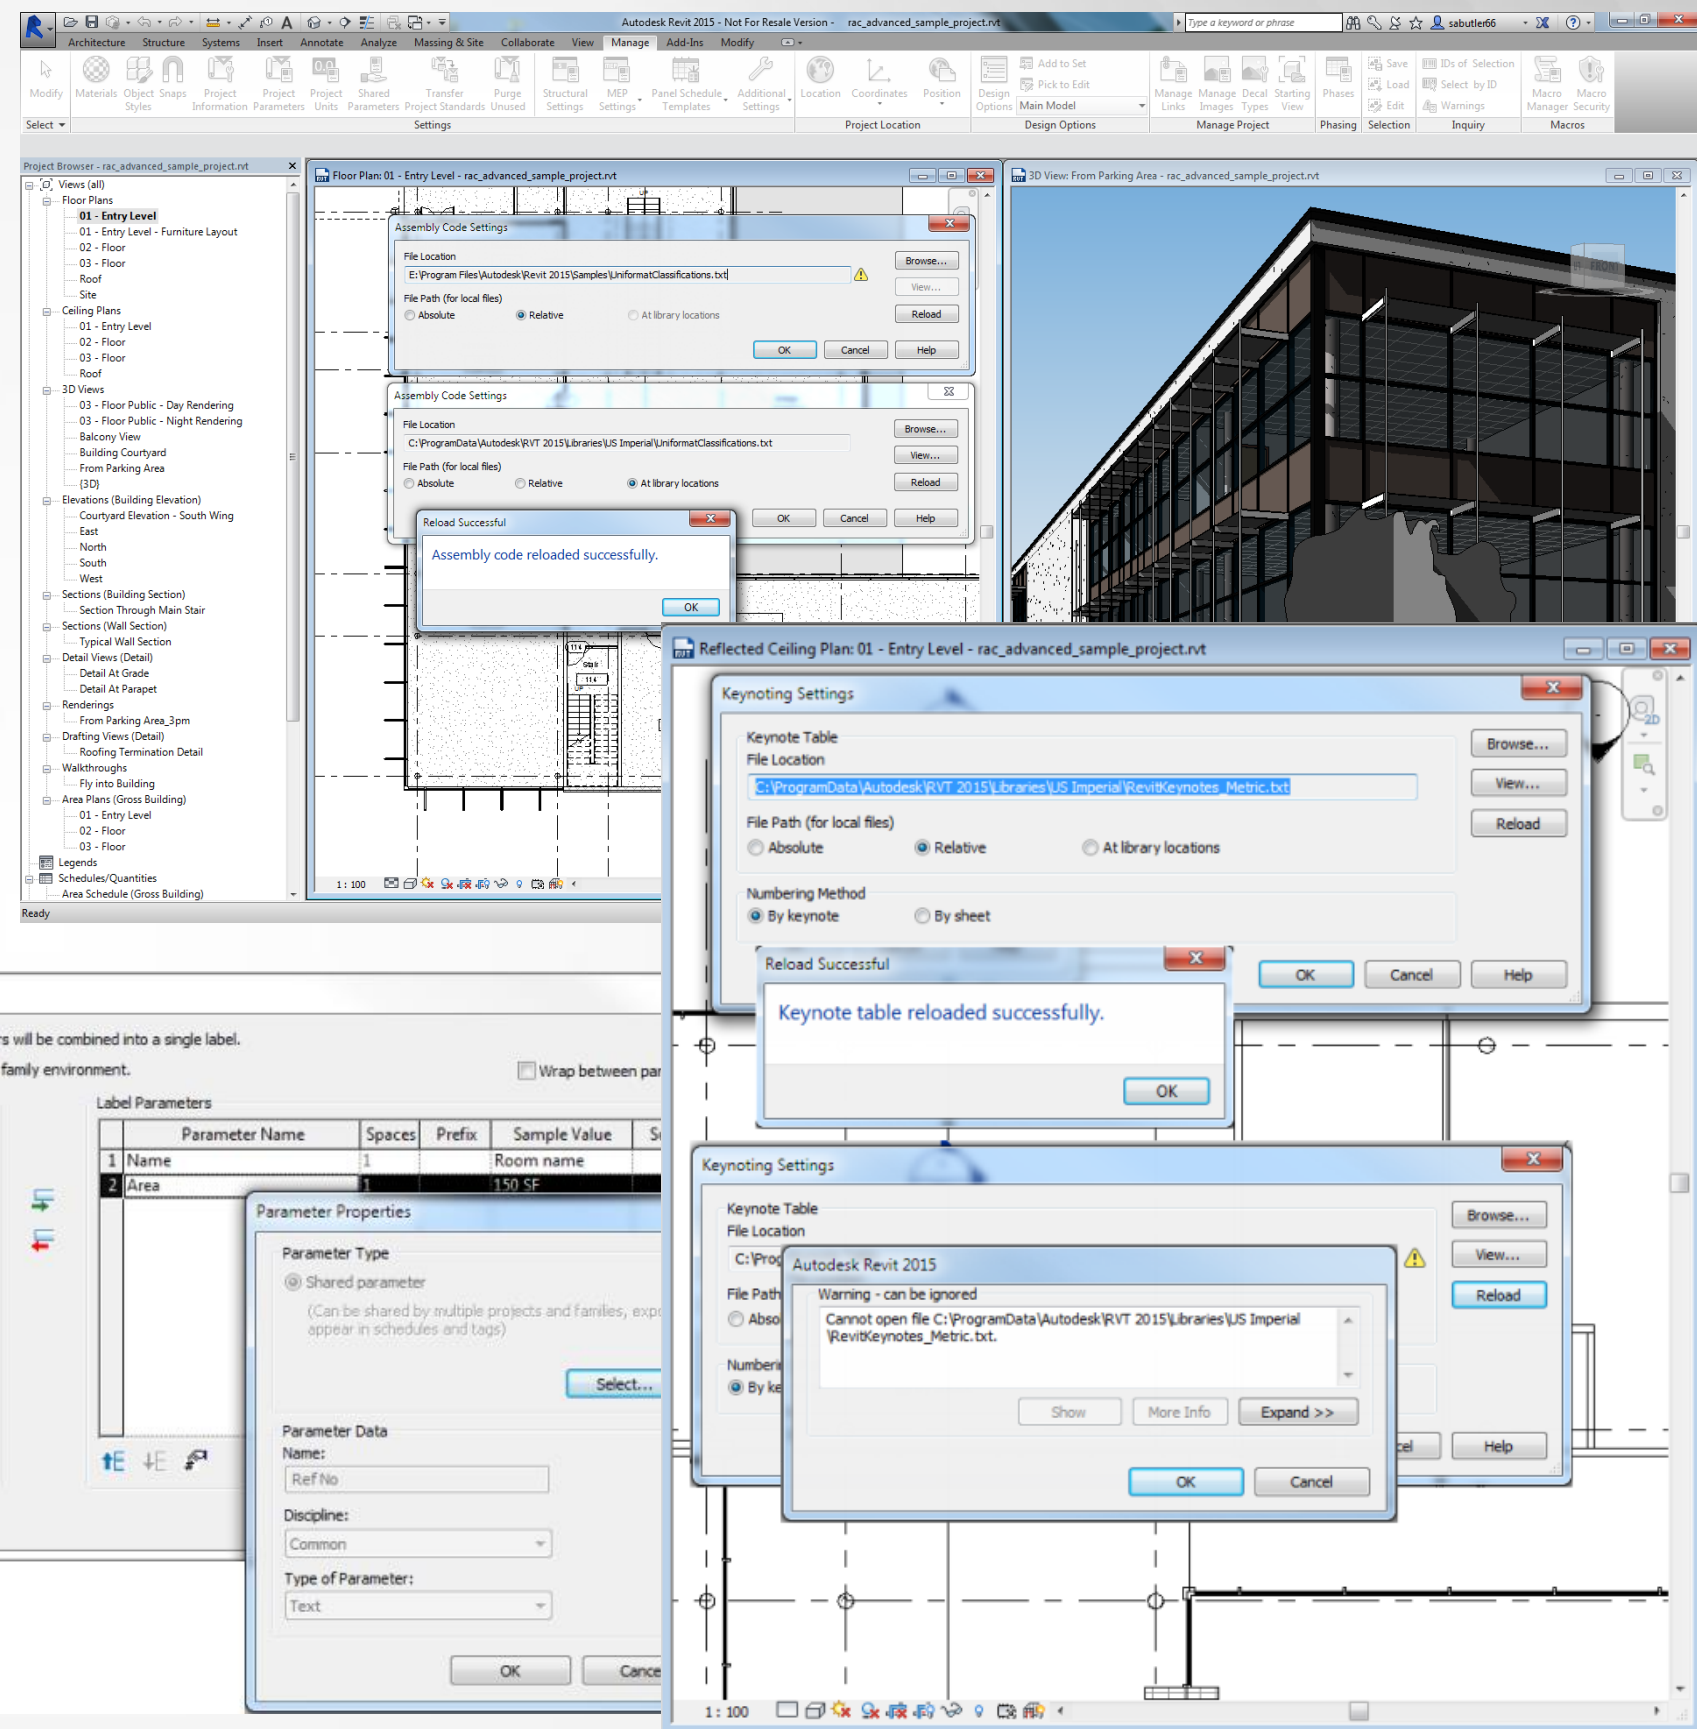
Autodesk Revit 2015 - Not For Resale Version - rac_advanced_sample_project.rvt
Type a keyword or phrase
sabutler66

Architecture Structure Systems Insert Annotate Analyze Massing & Site Collaborate View Manage Add-Ins Modify

Modify Materials Object Styles Snaps Project Information Project Parameters Project Units Shared Parameters Transfer Project Standards Purge Unused Structural Settings MEP Settings Panel Schedule Templates Additional Settings Location Coordinates Position Design Options Add to Set Pick to Edit Main Model Manage Links Manage Images Decal Types Starting View Phases Save Load Edit IDs of Selection Select by ID Warnings Macro Manager Macro Security
Select Settings Project Location Design Options Manage Project Phasing Selection Inquiry Macros

Project Browser - rac_advanced_sample_project.rvt
Views (all)
Floor Plans
01 - Entry Level
01 - Entry Level - Furniture Layout
02 - Floor
03 - Floor
Roof
Site
Ceiling Plans
01 - Entry Level
02 - Floor
03 - Floor
Roof
3D Views
03 - Floor Public - Day Rendering
03 - Floor Public - Night Rendering
Balcony View
Building Courtyard
From Parking Area
{3D}
Elevations (Building Elevation)
Courtyard Elevation - South Wing
East
North
South
West
Sections (Building Section)
Section Through Main Stair
Sections (Wall Section)
Typical Wall Section
Detail Views (Detail)
Detail At Grade
Detail At Parapet
Renderings
From Parking Area_3pm
Drafting Views (Detail)
Roofing Termination Detail
Walkthroughs
Fly into Building
Area Plans (Gross Building)
01 - Entry Level
02 - Floor
03 - Floor
Legends
Schedules/Quantities
Area Schedule (Gross Building)
Ready

Floor Plan: 01 - Entry Level - rac_advanced_sample_project.rvt

Assembly Code Settings
File Location
E:\Program Files\Autodesk\Revit 2015\Samples\UniformatClassifications.txt
Browse...
View...
File Path (for local files)
Absolute Relative At library locations
Reload
OK Cancel Help

Assembly Code Settings
File Location
C:\ProgramData\Autodesk\RVT 2015\Libraries\US Imperial\UniformatClassifications.txt
Browse...
View...
File Path (for local files)
Absolute Relative At library locations
Reload
OK Cancel Help

Reload Successful
Assembly code reloaded successfully.
OK

1 : 100

3D View: From Parking Area - rac_advanced_sample_project.rvt
FRONT

Reflected Ceiling Plan: 01 - Entry Level - rac_advanced_sample_project.rvt

Keynoting Settings
Keynote Table
File Location
C:\ProgramData\Autodesk\RVT 2015\Libraries\US Imperial\RevitKeynotes_Metric.txt
Browse...
View...
Reload
File Path (for local files)
Absolute Relative At library locations
Numbering Method
By keynote By sheet
OK Cancel Help

Reload Successful
Keynote table reloaded successfully.
OK

s will be combined into a single label.
family environment.
Wrap between par
Label Parameters

| | Parameter Name | Spaces | Prefix | Sample Value | S |
|---|---|---|---|---|---|
| 1 | Name | 1 | | Room name | |
| 2 | Area | 1 | | 150 SF | |

Parameter Properties
Parameter Type
Shared parameter
(Can be shared by multiple projects and families, exp appear in schedules and tags)
Select...
Parameter Data
Name:
Ref No
Discipline:
Common
Type of Parameter:
Text
OK Cance

Keynoting Settings
Keynote Table
File Location
C:\Proc
File Path
Abso
Numberi
By ke
Browse...
View...
Reload
cel Help

Autodesk Revit 2015
Warning - can be ignored
Cannot open file C:\ProgramData\Autodesk\RVT 2015\Libraries\US Imperial \RevitKeynotes_Metric.txt.
Show More Info Expand >>
OK Cancel

1 : 100